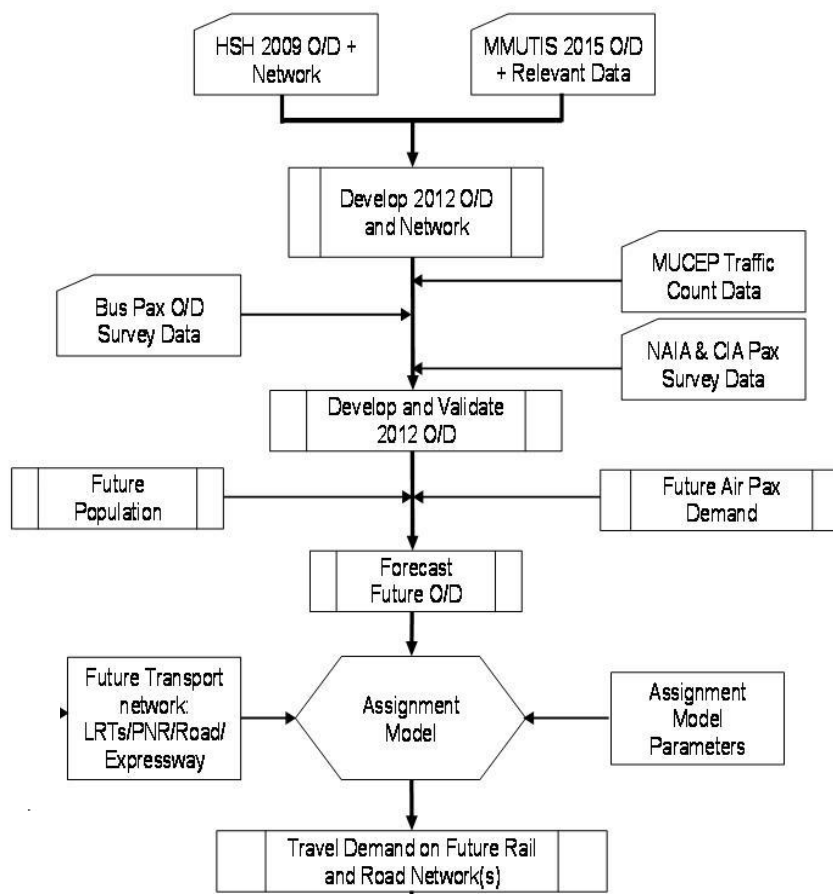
HSH 2009 O/D + Network

MMUTIS 2015 O/D + Relevant Data

Develop 2012 O/D and Network

MUCEP Traffic Count Data

Bus Pax O/D Survey Data

NAIA & CIA Pax Survey Data

Develop and Validate 2012 O/D

Future Population

Future Air Pax Demand

Forecast Future O/D

Future Transport network: LRTs/PNR/Road/ Expressway

Assignment Model

Assignment Model Parameters

Travel Demand on Future Rail and Road Network(s)